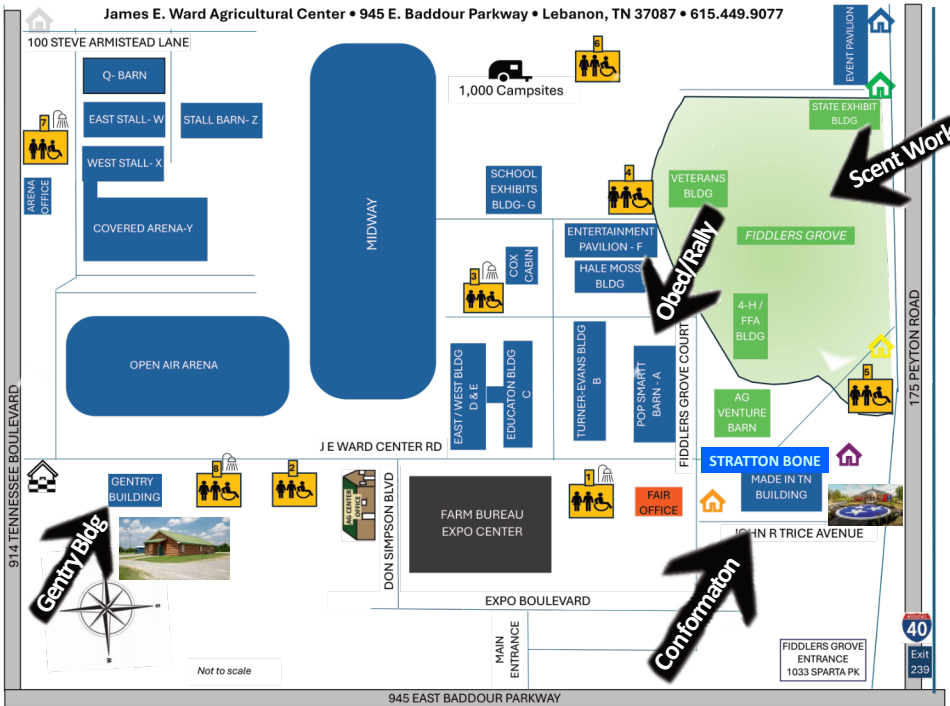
James E. Ward Agricultural Center • 945 E. Baddour Parkway • Lebanon, TN 37087 • 615.449.9077

100 STEVE ARMISTEAD LANE

Q- BARN

EAST STALL- W

STALL BARN- Z

WEST STALL- X

COVERED ARENA-Y

ARENA OFFICE

7

MIDWAY

1,000 Campsites

6

EVENT PAVILION

STATE EXHIBIT BLDG

Scent Work

SCHOOL EXHIBITS BLDG- G

4

VETERANS BLDG

FIDDLERS GROVE

ENTERTAINMENT PAVILION - F

Obed/Rally

COX CABIN

3

HALE MOSS BLDG

4-H / FFA BLDG

OPEN AIR ARENA

EAST / WEST BLDG D & E

EDUCATON BLDG C

TURNER-EVANS BLDG B

POP SMART BARN - A

FIDDLERS GROVE COURT

5

175 PEYTON ROAD

AG VENTURE BARN

914 TENNESSEE BOULEVARD

J E WARD CENTER RD

STRATTON BONE

GENTRY BUILDING

8

2

AG CENTER OFFICE

DON SIMPSON BLVD

FARM BUREAU EXPO CENTER

1

FAIR OFFICE

MADE IN TN BUILDING

JOHN R TRICE AVENUE

Gentry Bldg

EXPO BOULEVARD

Conformaton

MAIN ENTRANCE

INTERSTATE 40

Exit 239

FIDDLERS GROVE ENTRANCE 1033 SPARTA PK

Not to scale

945 EAST BADDOUR PARKWAY